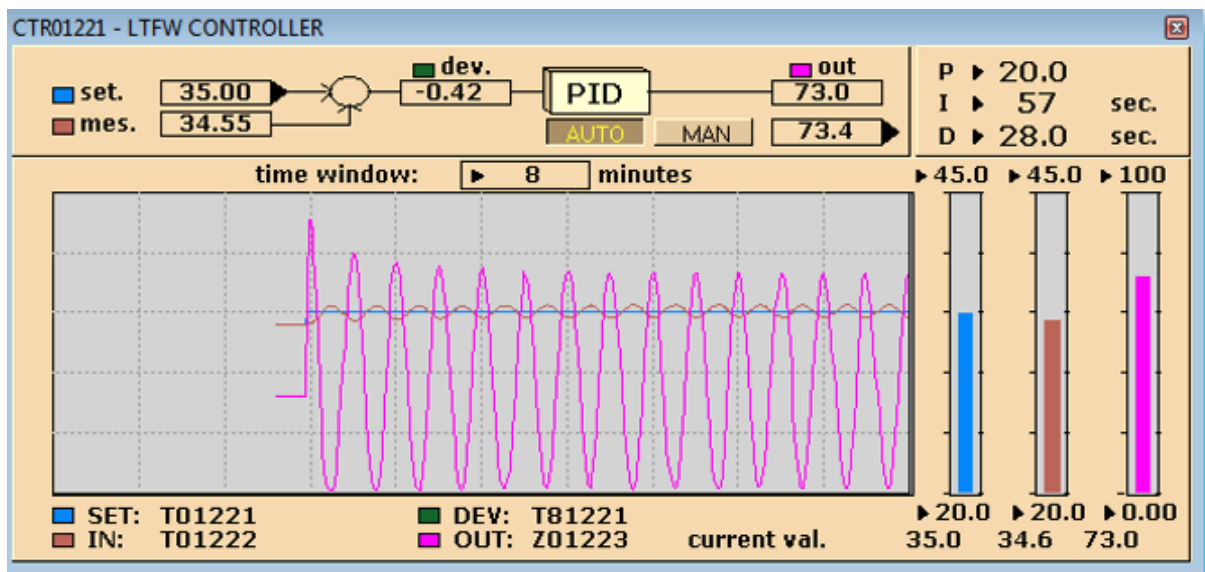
CTR01221 - LTFW CONTROLLER

set. 35.00
mes. 34.55
dev. -0.42
PID
AUTO MAN
out 73.0
73.4

P ▸ 20.0
I ▸ 57 sec.
D ▸ 28.0 sec.

time window: ▸ 8 minutes

▸45.0 ▸45.0 ▸100

▸20.0 ▸20.0 ▸0.00

SET: T01221
IN: T01222
DEV: T81221
OUT: Z01223
current val. 35.0 34.6 73.0